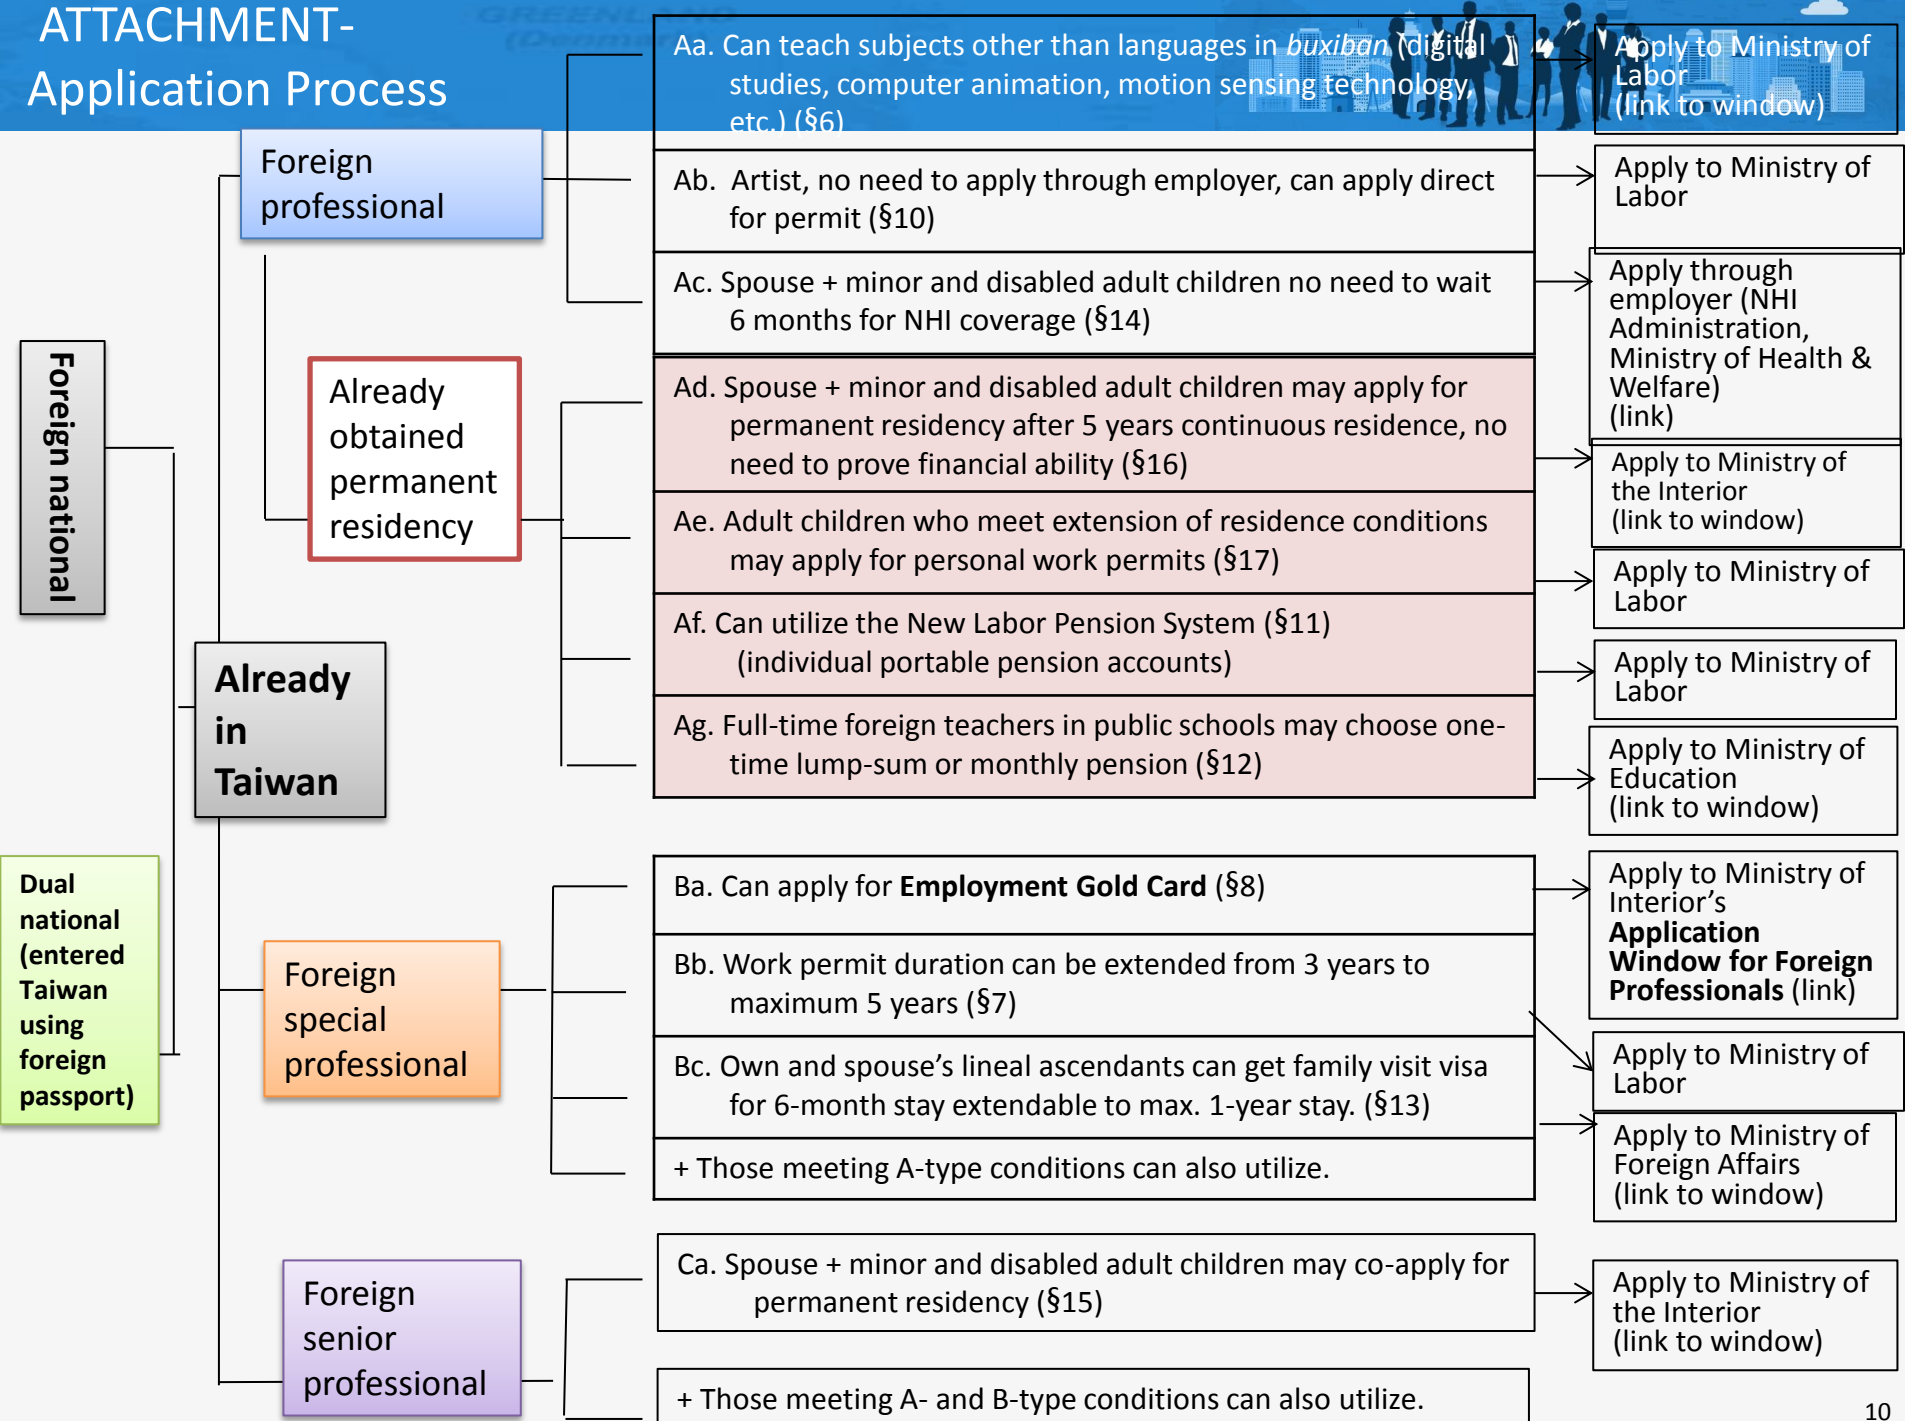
ATTACHMENT-
Application Process

Foreign national

Dual national (entered Taiwan using foreign passport)

Already in Taiwan

Foreign professional

Already obtained permanent residency

Foreign special professional

Foreign senior professional

Aa. Can teach subjects other than languages in *buxiban* (digital studies, computer animation, motion sensing technology, etc.) (§6)

Ab. Artist, no need to apply through employer, can apply direct for permit (§10)

Ac. Spouse + minor and disabled adult children no need to wait 6 months for NHI coverage (§14)

Ad. Spouse + minor and disabled adult children may apply for permanent residency after 5 years continuous residence, no need to prove financial ability (§16)

Ae. Adult children who meet extension of residence conditions may apply for personal work permits (§17)

Af. Can utilize the New Labor Pension System (§11) (individual portable pension accounts)

Ag. Full-time foreign teachers in public schools may choose one-time lump-sum or monthly pension (§12)

Ba. Can apply for **Employment Gold Card** (§8)

Bb. Work permit duration can be extended from 3 years to maximum 5 years (§7)

Bc. Own and spouse's lineal ascendants can get family visit visa for 6-month stay extendable to max. 1-year stay. (§13)

+ Those meeting A-type conditions can also utilize.

Ca. Spouse + minor and disabled adult children may co-apply for permanent residency (§15)

+ Those meeting A- and B-type conditions can also utilize.

Apply to Ministry of Labor (link to window)

Apply to Ministry of Labor

Apply through employer (NHI Administration, Ministry of Health & Welfare) (link)

Apply to Ministry of the Interior (link to window)

Apply to Ministry of Labor

Apply to Ministry of Labor

Apply to Ministry of Education (link to window)

Apply to Ministry of Interior's **Application Window for Foreign Professionals** (link)

Apply to Ministry of Labor

Apply to Ministry of Foreign Affairs (link to window)

Apply to Ministry of the Interior (link to window)

10